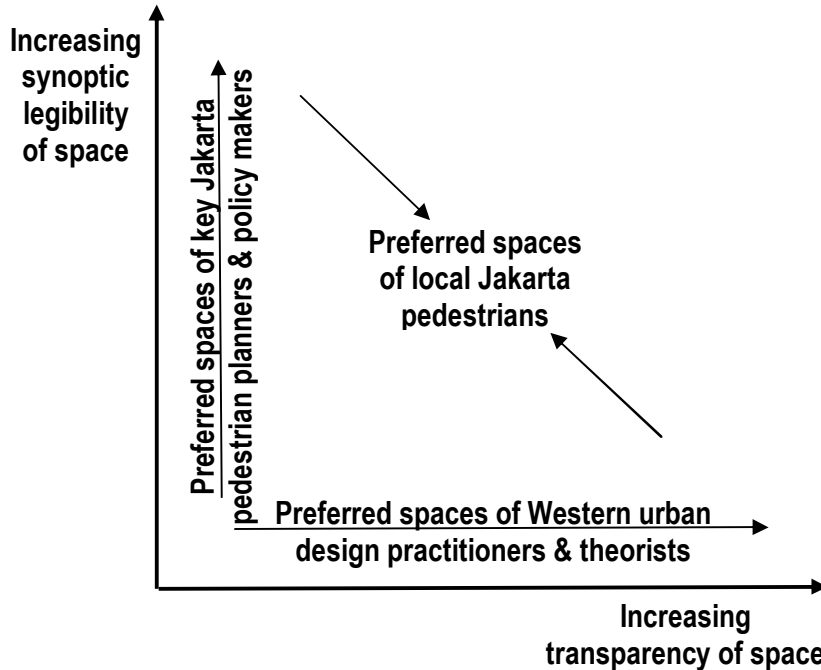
Increasing synoptic legibility of space

Preferred spaces of key Jakarta pedestrian planners & policy makers

Preferred spaces of local Jakarta pedestrians

Preferred spaces of Western urban design practitioners & theorists

Increasing transparency of space